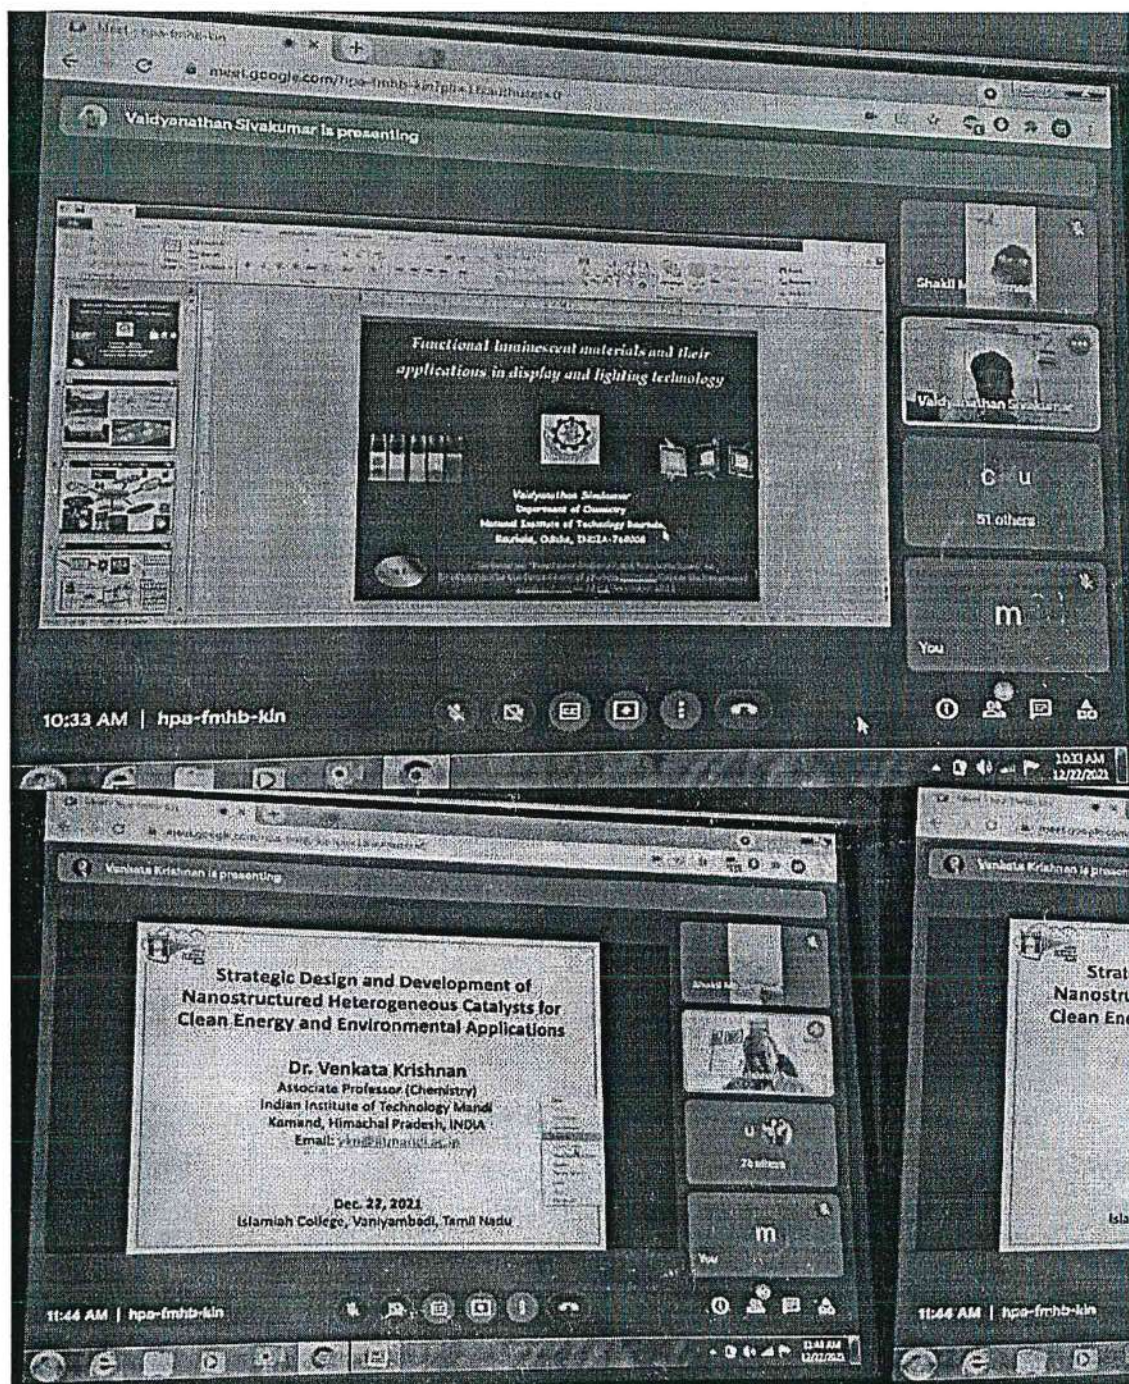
Meet - hpa-fmhb-kin

meet.google.com/hpa-fmhb-kin

Vaidyanathan Sivakumar is presenting

Functional luminescent materials and their applications in display and lighting technology

Vaidyanathan Sivakumar
Department of Chemistry
National Institute of Technology Rourkela
Rourkela, Odisha, INDIA-769008

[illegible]

Shakil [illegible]

Vaidyanathan Sivakumar

C u

51 others

m

You

10:33 AM | hpa-fmhb-kin

10:33 AM
12/22/2021

Venkata Krishnan is presenting

Strategic Design and Development of Nanostructured Heterogeneous Catalysts for Clean Energy and Environmental Applications

Dr. Venkata Krishnan
Associate Professor (Chemistry)
Indian Institute of Technology Mandi
Kamand, Himachal Pradesh, INDIA
Email: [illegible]

Dec. 22, 2021
Islamiah College, Vaniyambadi, Tamil Nadu

Shakil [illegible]

u

74 others

m

You

11:44 AM | hpa-fmhb-kin

11:44 AM
12/22/2021

Venkata Krishnan is presen

Strat
Nanostru
Clean En

Isla

11:44 AM | hpa-fmhb-kin